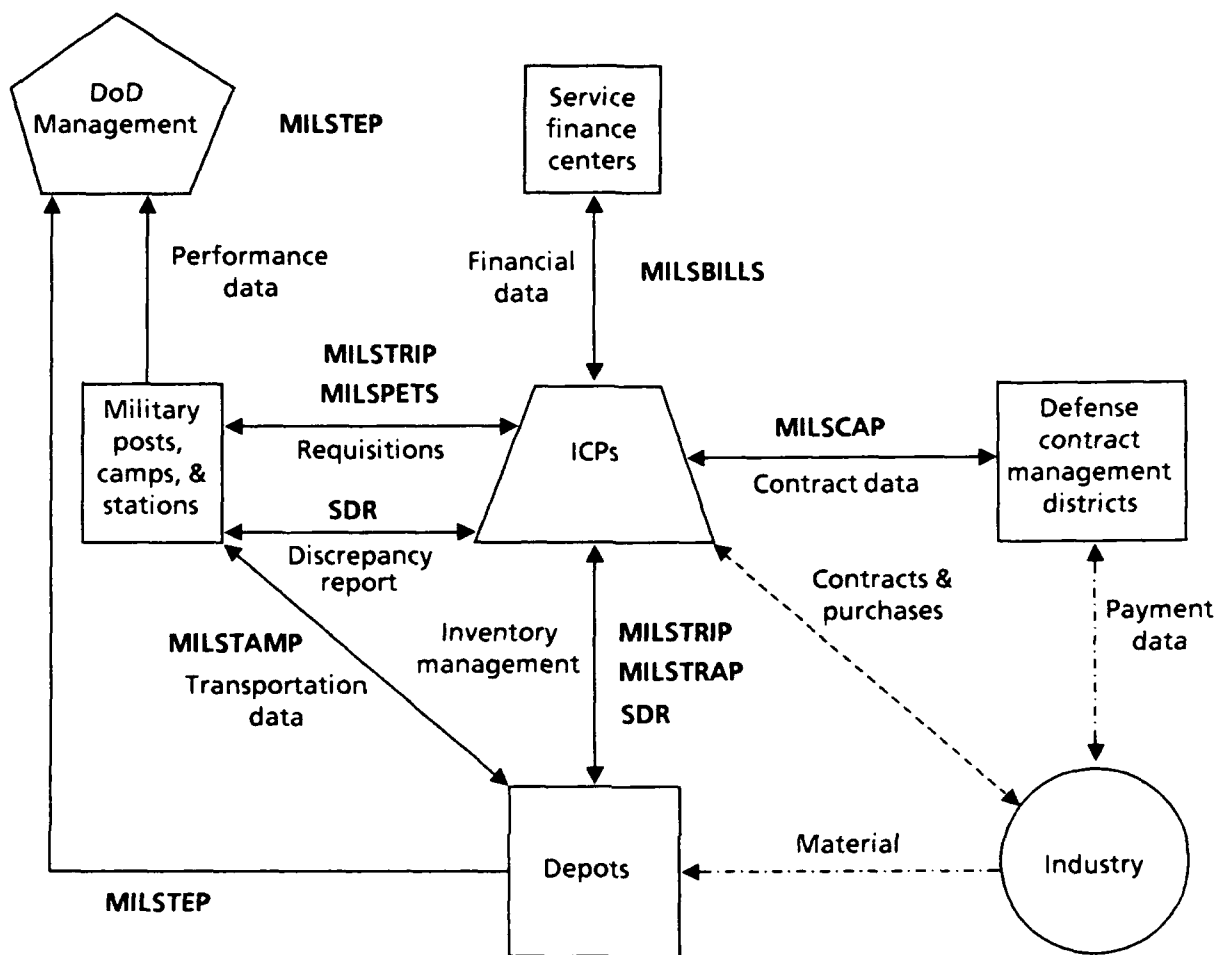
DoD Management

MILSTEP

Service finance centers

Performance data

Financial data

MILSBILLS

MILSTRIP
MILSPETS

Military posts, camps, & stations

Requisitions

ICPs

MILSCAP

Contract data

Defense contract management districts

SDR

Discrepancy report

Contracts & purchases

Payment data

MILSTAMP

Transportation data

Inventory management

MILSTRIP
MILSTRAP
SDR

Material

Depots

Industry

MILSTEP